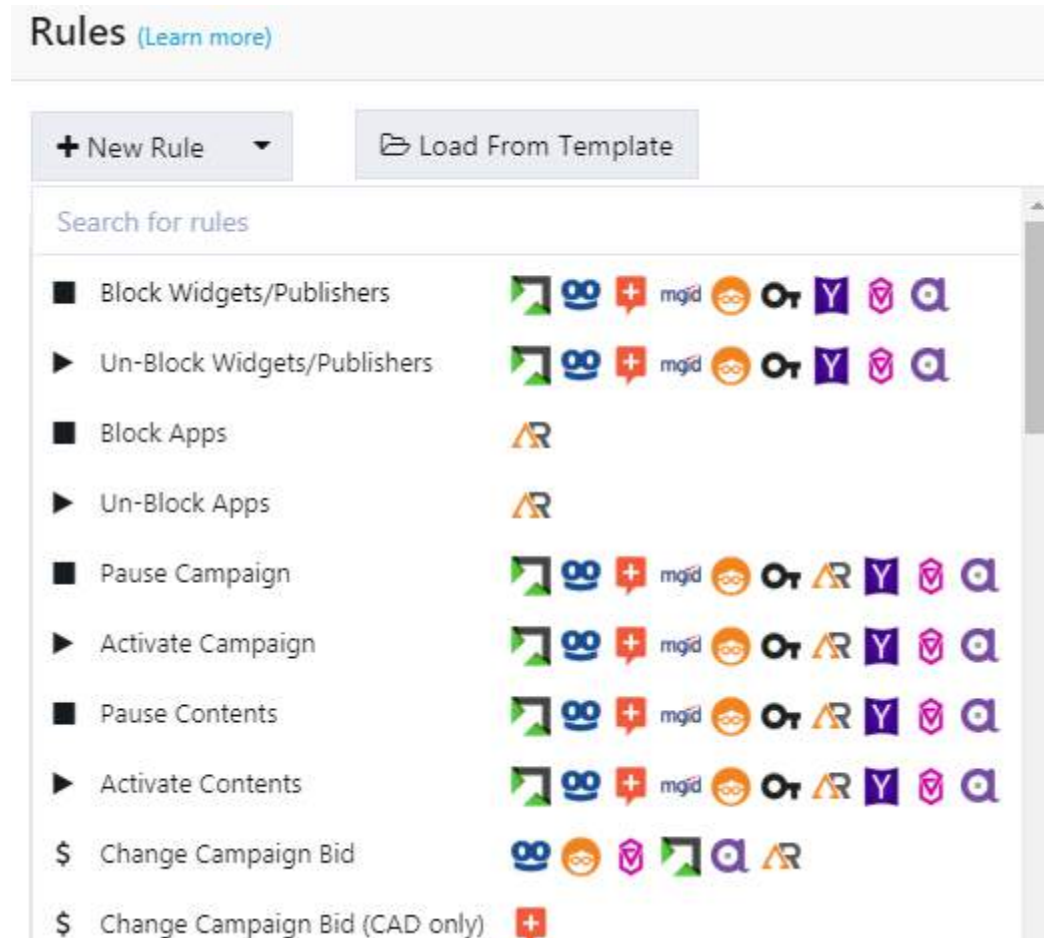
Rules (Learn more)

+ New Rule

Load From Template

Search for rules

Block Widgets/Publishers mgid

Un-Block Widgets/Publishers mgid

Block Apps

Un-Block Apps

Pause Campaign mgid

Activate Campaign mgid

Pause Contents mgid

Activate Contents mgid

$ Change Campaign Bid

$ Change Campaign Bid (CAD only)